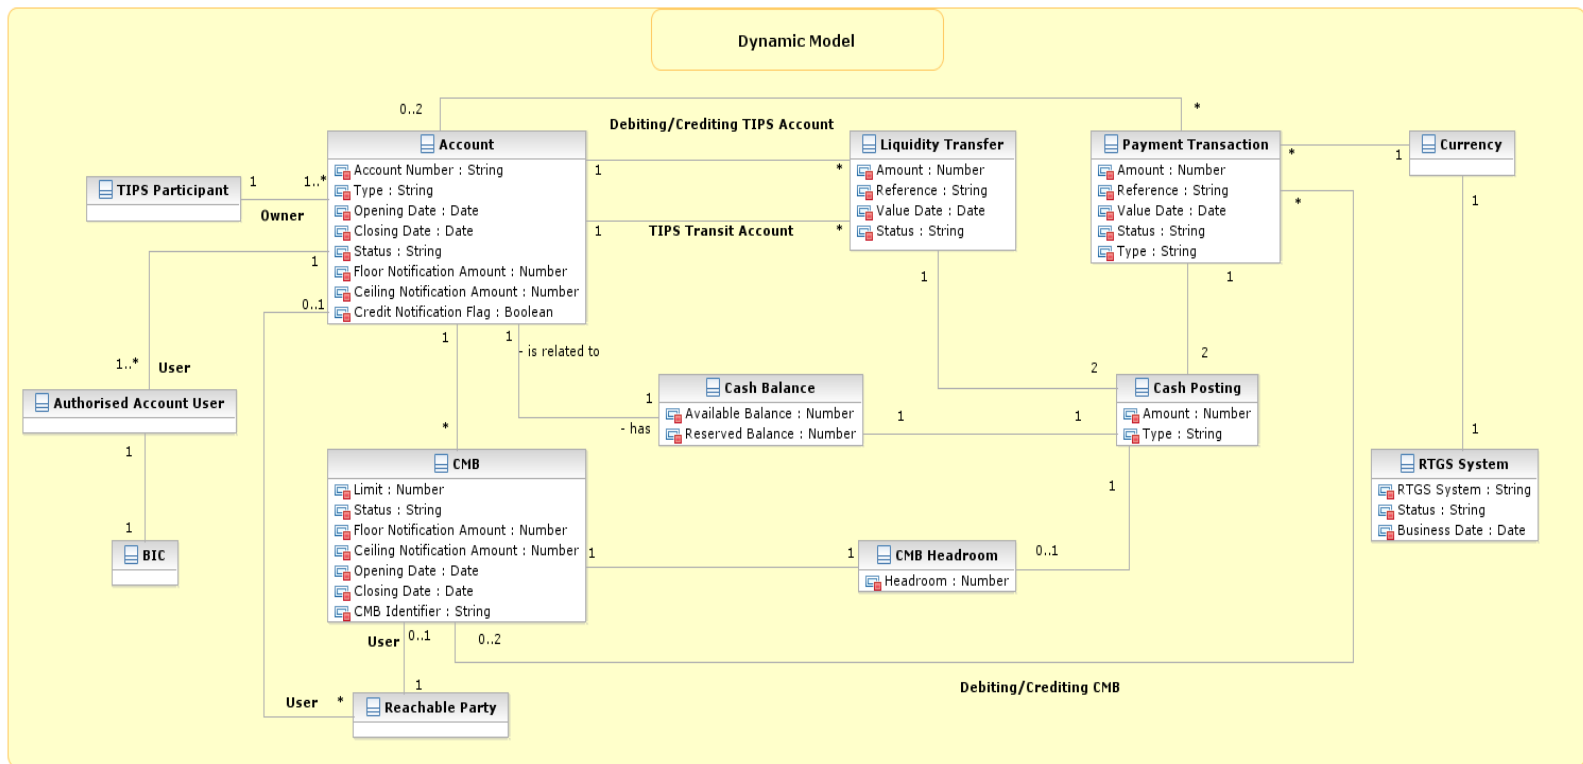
Dynamic Model

0..2

Debiting/Crediting TIPS Account

*

Account
Account Number : String
Type : String
Opening Date : Date
Closing Date : Date
Status : String
Floor Notification Amount : Number
Ceiling Notification Amount : Number
Credit Notification Flag : Boolean

Liquidity Transfer
Amount : Number
Reference : String
Value Date : Date
Status : String

Payment Transaction
Amount : Number
Reference : String
Value Date : Date
Status : String
Type : String

Currency

TIPS Participant

1 1..*

Owner

1 *

1 TIPS Transit Account *

* 1

*

1

1

0..1

1..* User

Authorised Account User

1

1

BIC

1 1

- is related to

1

- has

Cash Balance
Available Balance : Number
Reserved Balance : Number

1 1

1 2

2

Cash Posting
Amount : Number
Type : String

1

1

RTGS System
RTGS System : String
Status : String
Business Date : Date

*

CMB
Limit : Number
Status : String
Floor Notification Amount : Number
Ceiling Notification Amount : Number
Opening Date : Date
Closing Date : Date
CMB Identifier : String

1 1

CMB Headroom
Headroom : Number

0..1

1

User 0..1 0..2

1

User *

Reachable Party

Debiting/Crediting CMB